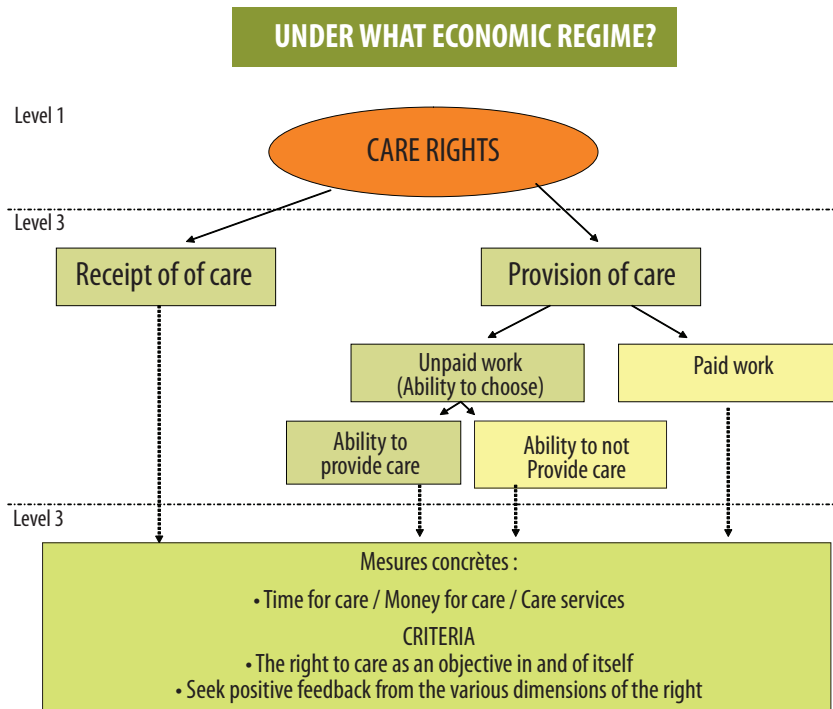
UNDER WHAT ECONOMIC REGIME?

Level 1

CARE RIGHTS

Level 3

Receipt of of care

Provision of care

Unpaid work (Ability to choose)

Paid work

Ability to provide care

Ability to not Provide care

Level 3

Mesures concrètes :

• Time for care / Money for care / Care services

CRITERIA

• The right to care as an objective in and of itself

• Seek positive feedback from the various dimensions of the right